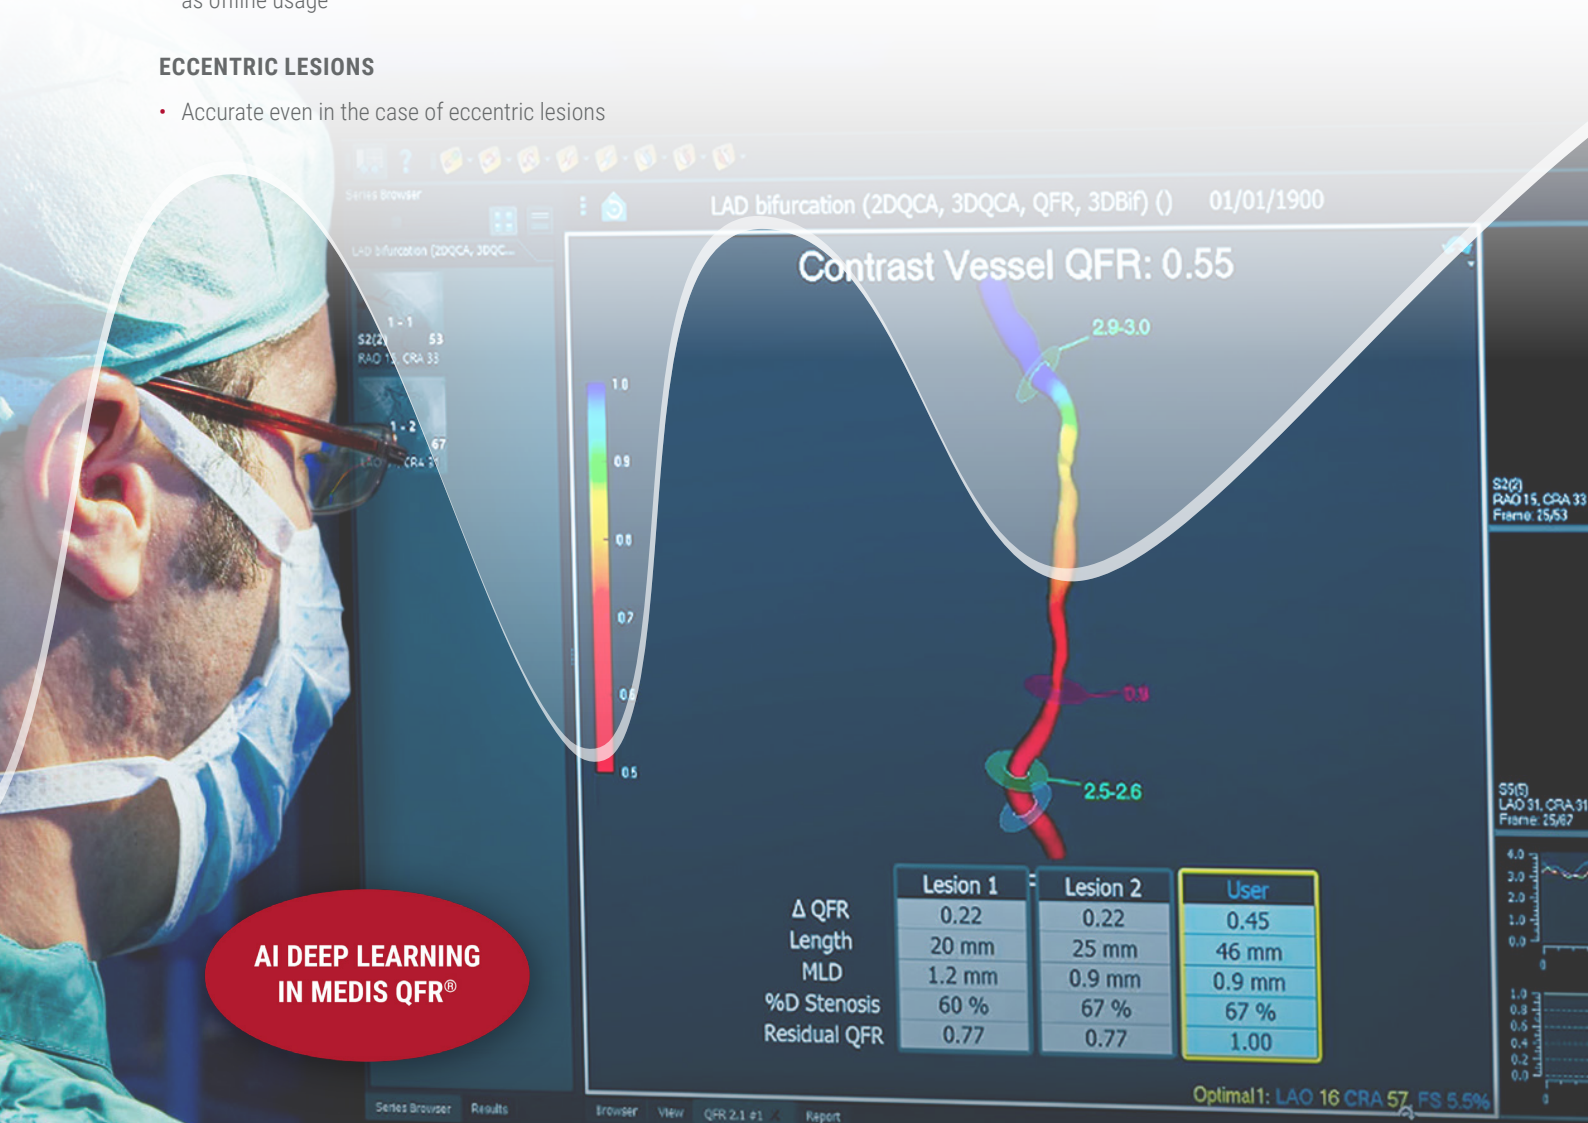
as offline usage

ECCENTRIC LESIONS

• Accurate even in the case of eccentric lesions

Series Browser

LAD bifurcation (2DQCA, 3DQC...

LAD bifurcation (2DQCA, 3DQCA, QFR, 3DBif) () 01/01/1900

Contrast Vessel QFR: 0.55

1 - 1
S2(2) 53
RAO 15, CRA 33

1 - 2
67
LAO 31, CRA 31

1.0
0.9
0.8
0.7
0.6
0.5

2.9-3.0

0.9

2.5-2.6

| | Lesion 1 | Lesion 2 | User |
|---|---|---|---|
| Δ QFR | 0.22 | 0.22 | 0.45 |
| Length | 20 mm | 25 mm | 46 mm |
| MLD | 1.2 mm | 0.9 mm | 0.9 mm |
| %D Stenosis | 60 % | 67 % | 67 % |
| Residual QFR | 0.77 | 0.77 | 1.00 |

Optimal1: LAO 16 CRA 57, FS 5.5%

S2(2)
RAO 15, CRA 33
Frame: 25/53

S5(5)
LAO 31, CRA 31
Frame: 25/67

4.0
3.0
2.0
1.0
0.0

1.0
0.8
0.6
0.4
0.2
0.0

Series Browser Results

Browser View QFR 2.1 #1 Report

AI DEEP LEARNING IN MEDIS QFR®